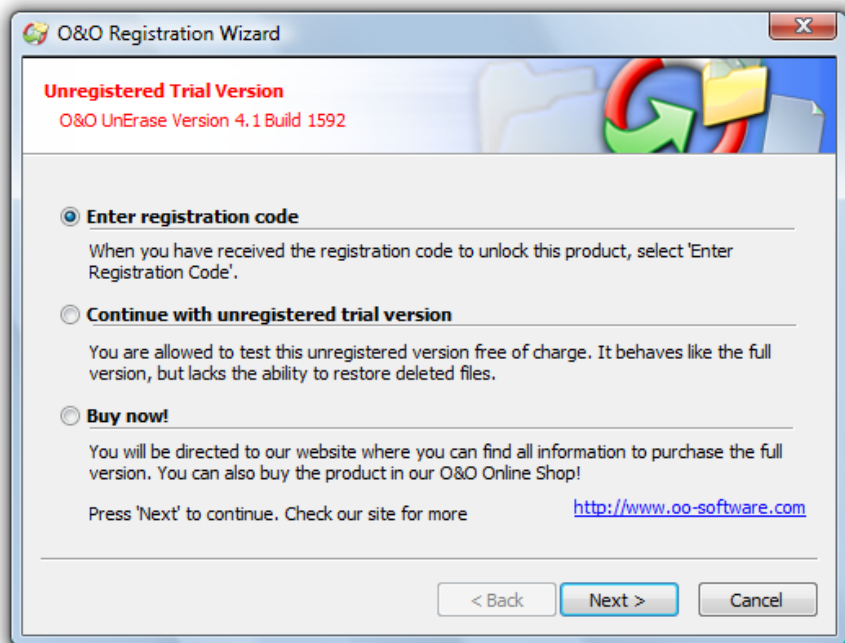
O&O Registration Wizard

Unregistered Trial Version
O&O UnErase Version 4.1 Build 1592

Enter registration code

When you have received the registration code to unlock this product, select 'Enter Registration Code'.

Continue with unregistered trial version

You are allowed to test this unregistered version free of charge. It behaves like the full version, but lacks the ability to restore deleted files.

Buy now!

You will be directed to our website where you can find all information to purchase the full version. You can also buy the product in our O&O Online Shop!

Press 'Next' to continue. Check our site for more

http://www.oo-software.com

< Back | Next > | Cancel